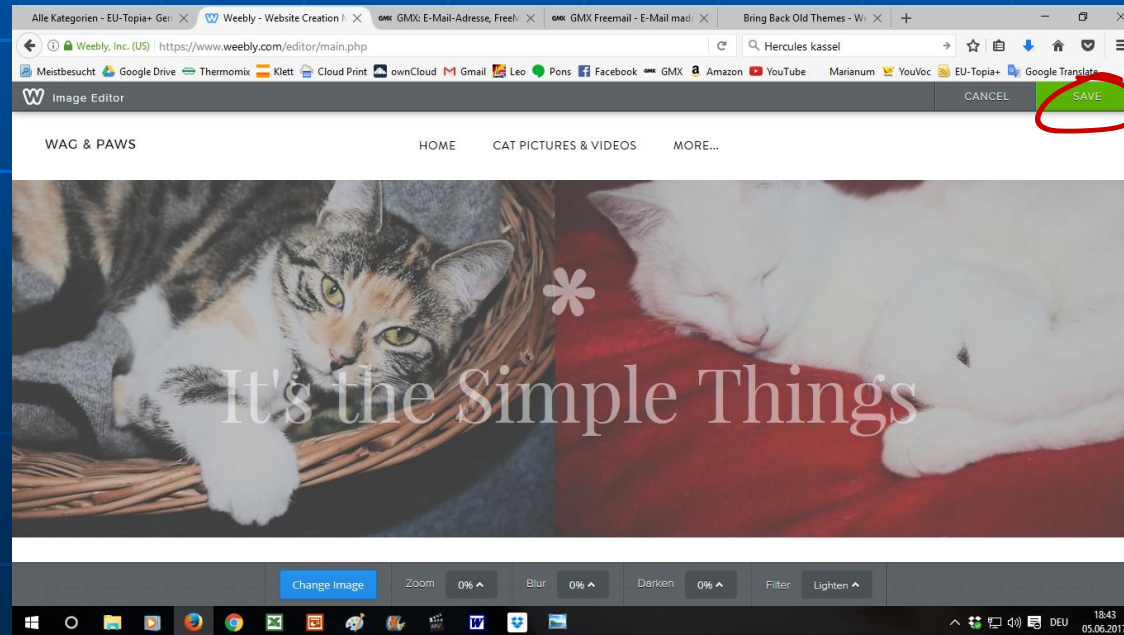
Alle Kategorien - EU-Topia+ Ger ×
Weebly - Website Creation ×
GMX: E-Mail-Adresse, Free ×
GMX Freemail - E-Mail mad ×
Bring Back Old Themes - W ×
+

Weebly, Inc. (US) https://www.weebly.com/editor/main.php
Hercules kassel

Meistbesucht Google Drive Thermomix Klett Cloud Print ownCloud Gmail Leo Pons Facebook GMX Amazon YouTube Marianum YouVoc EU-Topia+ Google Translate

Image Editor
CANCEL
SAVE

WAG & PAWS
HOME
CAT PICTURES & VIDEOS
MORE...

*
It's the Simple Things

Change Image
Zoom 0%
Blur 0%
Darken 0%
Filter Lighten

DEU
18:43
05.06.2017